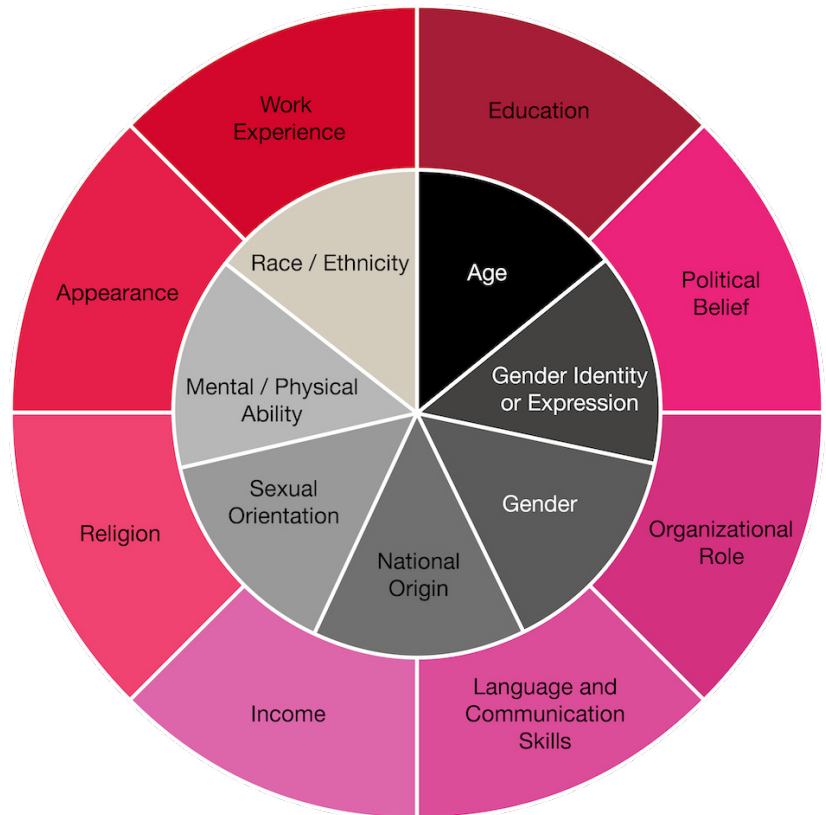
Work Experience

Education

Appearance

Race / Ethnicity

Age

Political Belief

Mental / Physical Ability

Gender Identity or Expression

Religion

Sexual Orientation

Gender

Organizational Role

National Origin

Income

Language and Communication Skills